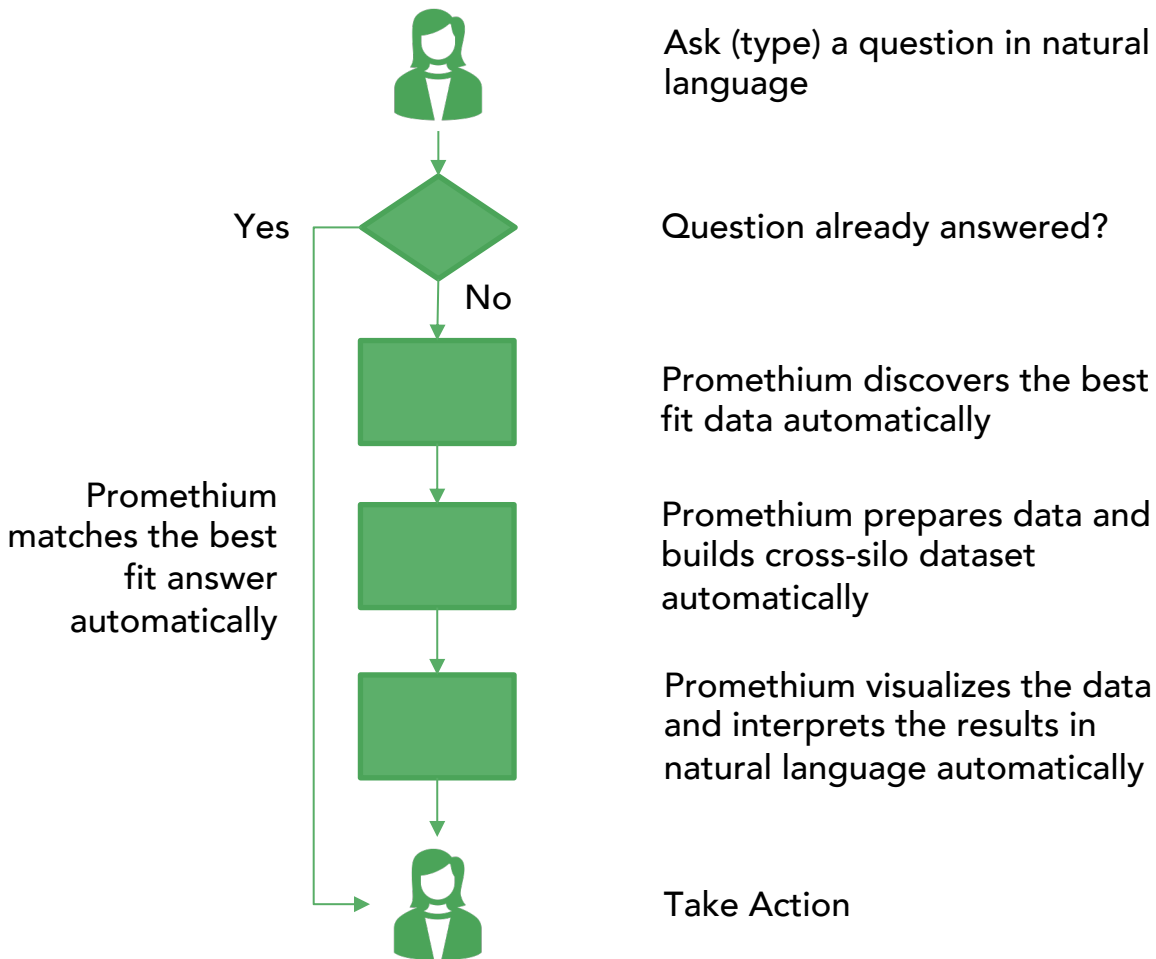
Ask (type) a question in natural language

Yes

Question already answered?

No

Promethium discovers the best fit data automatically

Promethium matches the best fit answer automatically

Promethium prepares data and builds cross-silo dataset automatically

Promethium visualizes the data and interprets the results in natural language automatically

Take Action